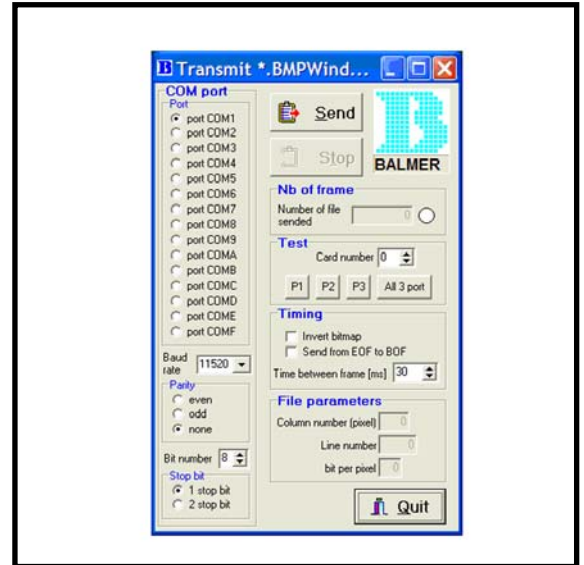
Transmit *.BMPWind...

COM port
Port
port COM1
port COM2
port COM3
port COM4
port COM5
port COM6
port COM7
port COM8
port COM9
port COMA
port COMB
port COMC
port COMD
port COME
port COMF

Baud rate 11520

Parity
even
odd
none

Bit number 8

Stop bit
1 stop bit
2 stop bit

Send
Stop
BALMER

Nb of frame
Number of file sended 0

Test
Card number 0
P1 P2 P3 All 3 port

Timing
Invert bitmap
Send from EOF to BOF
Time between frame [ms] 30

File parameters
Column number (pixel) 0
Line number 0
bit per pixel 0

Quit